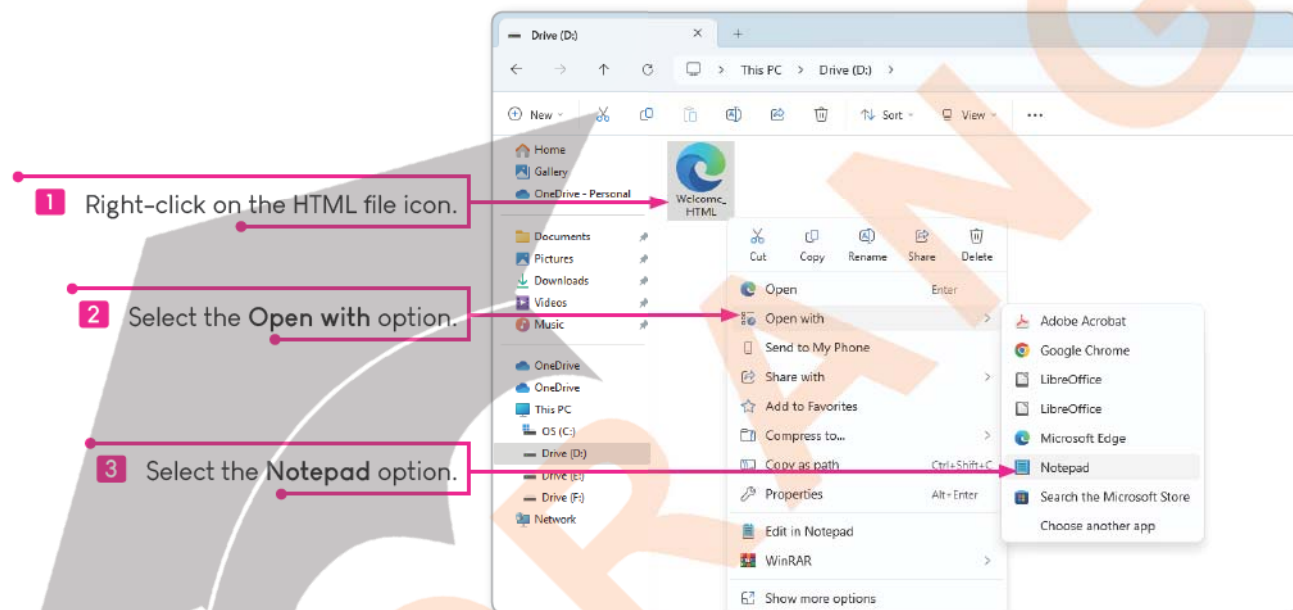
1 Right-click on the HTML file icon.

2 Select the **Open with** option.

3 Select the **Notepad** option.

Drive (D:) × +

This PC > Drive (D:) >

New Sort View ...

Home
Gallery
OneDrive - Personal

Documents
Pictures
Downloads
Videos
Music

OneDrive
OneDrive
This PC
OS (C:)
Drive (D:)
Drive (E:)
Drive (F:)
Network

Welcome_HTML

Cut Copy Rename Share Delete

Open Enter
Open with >
Send to My Phone
Share with >
Add to Favorites
Compress to... >
Copy as path Ctrl+Shift+C
Properties Alt+Enter
Edit in Notepad
WinRAR >
Show more options

Adobe Acrobat
Google Chrome
LibreOffice
LibreOffice
Microsoft Edge
Notepad
Search the Microsoft Store
Choose another app